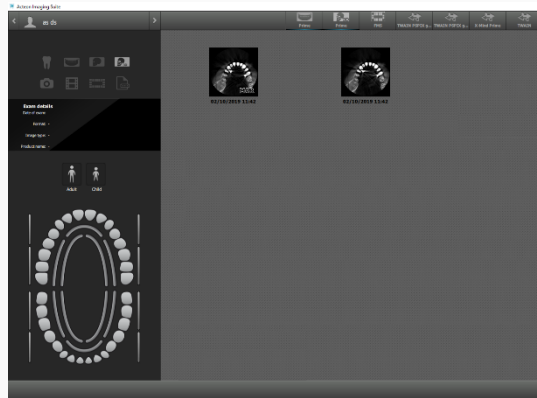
Acteon Imaging Suite

Exam details
Date of exam:
Format:
Image type:
Product name:

Adult Child

Prime Prime PAN TRACK FOCUS p... TRACK FOCUS p... X-Mind Prime TRACK

02/10/2019 11:42
02/10/2019 11:42